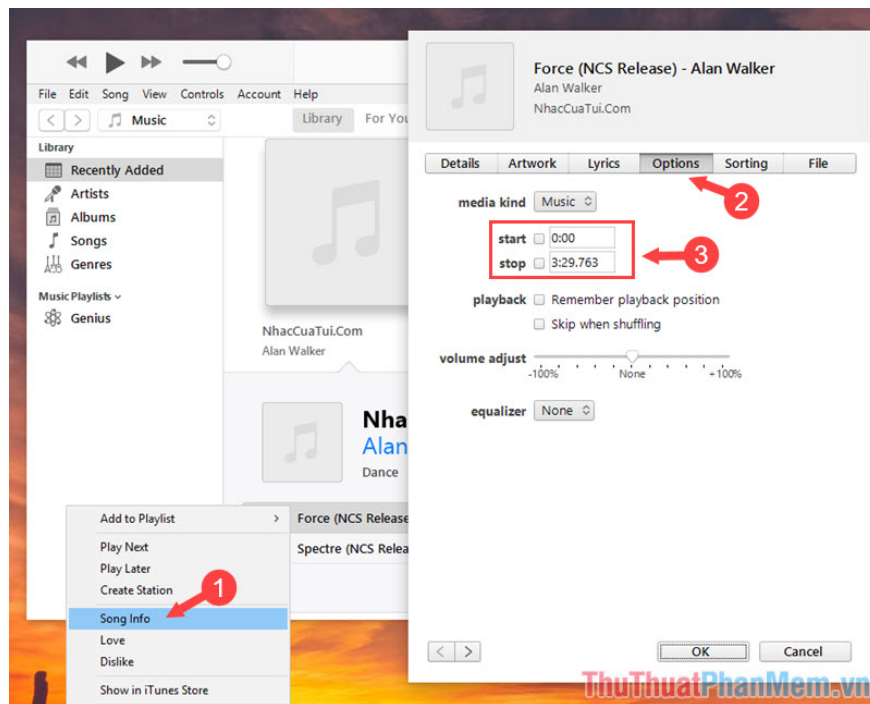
File Edit Song View Controls Account Help

Music

Library For You

Library
Recently Added
Artists
Albums
Songs
Genres

Music Playlists
Genius

NhacCuaTui.Com
Alan Walker

Nha
Alan
Dance

Force (NCS Release
Spectre (NCS Relea

Add to Playlist
Play Next
Play Later
Create Station
Song Info
Love
Dislike
Show in iTunes Store

1

Force (NCS Release) - Alan Walker
Alan Walker
NhacCuaTui.Com

Details | Artwork | Lyrics | Options | Sorting | File

2

media kind Music

start 0:00
stop 3:29.763

3

playback Remember playback position
Skip when shuffling

volume adjust
-100% None +100%

equalizer None

OK Cancel

ThuThuatPhanMem.vn